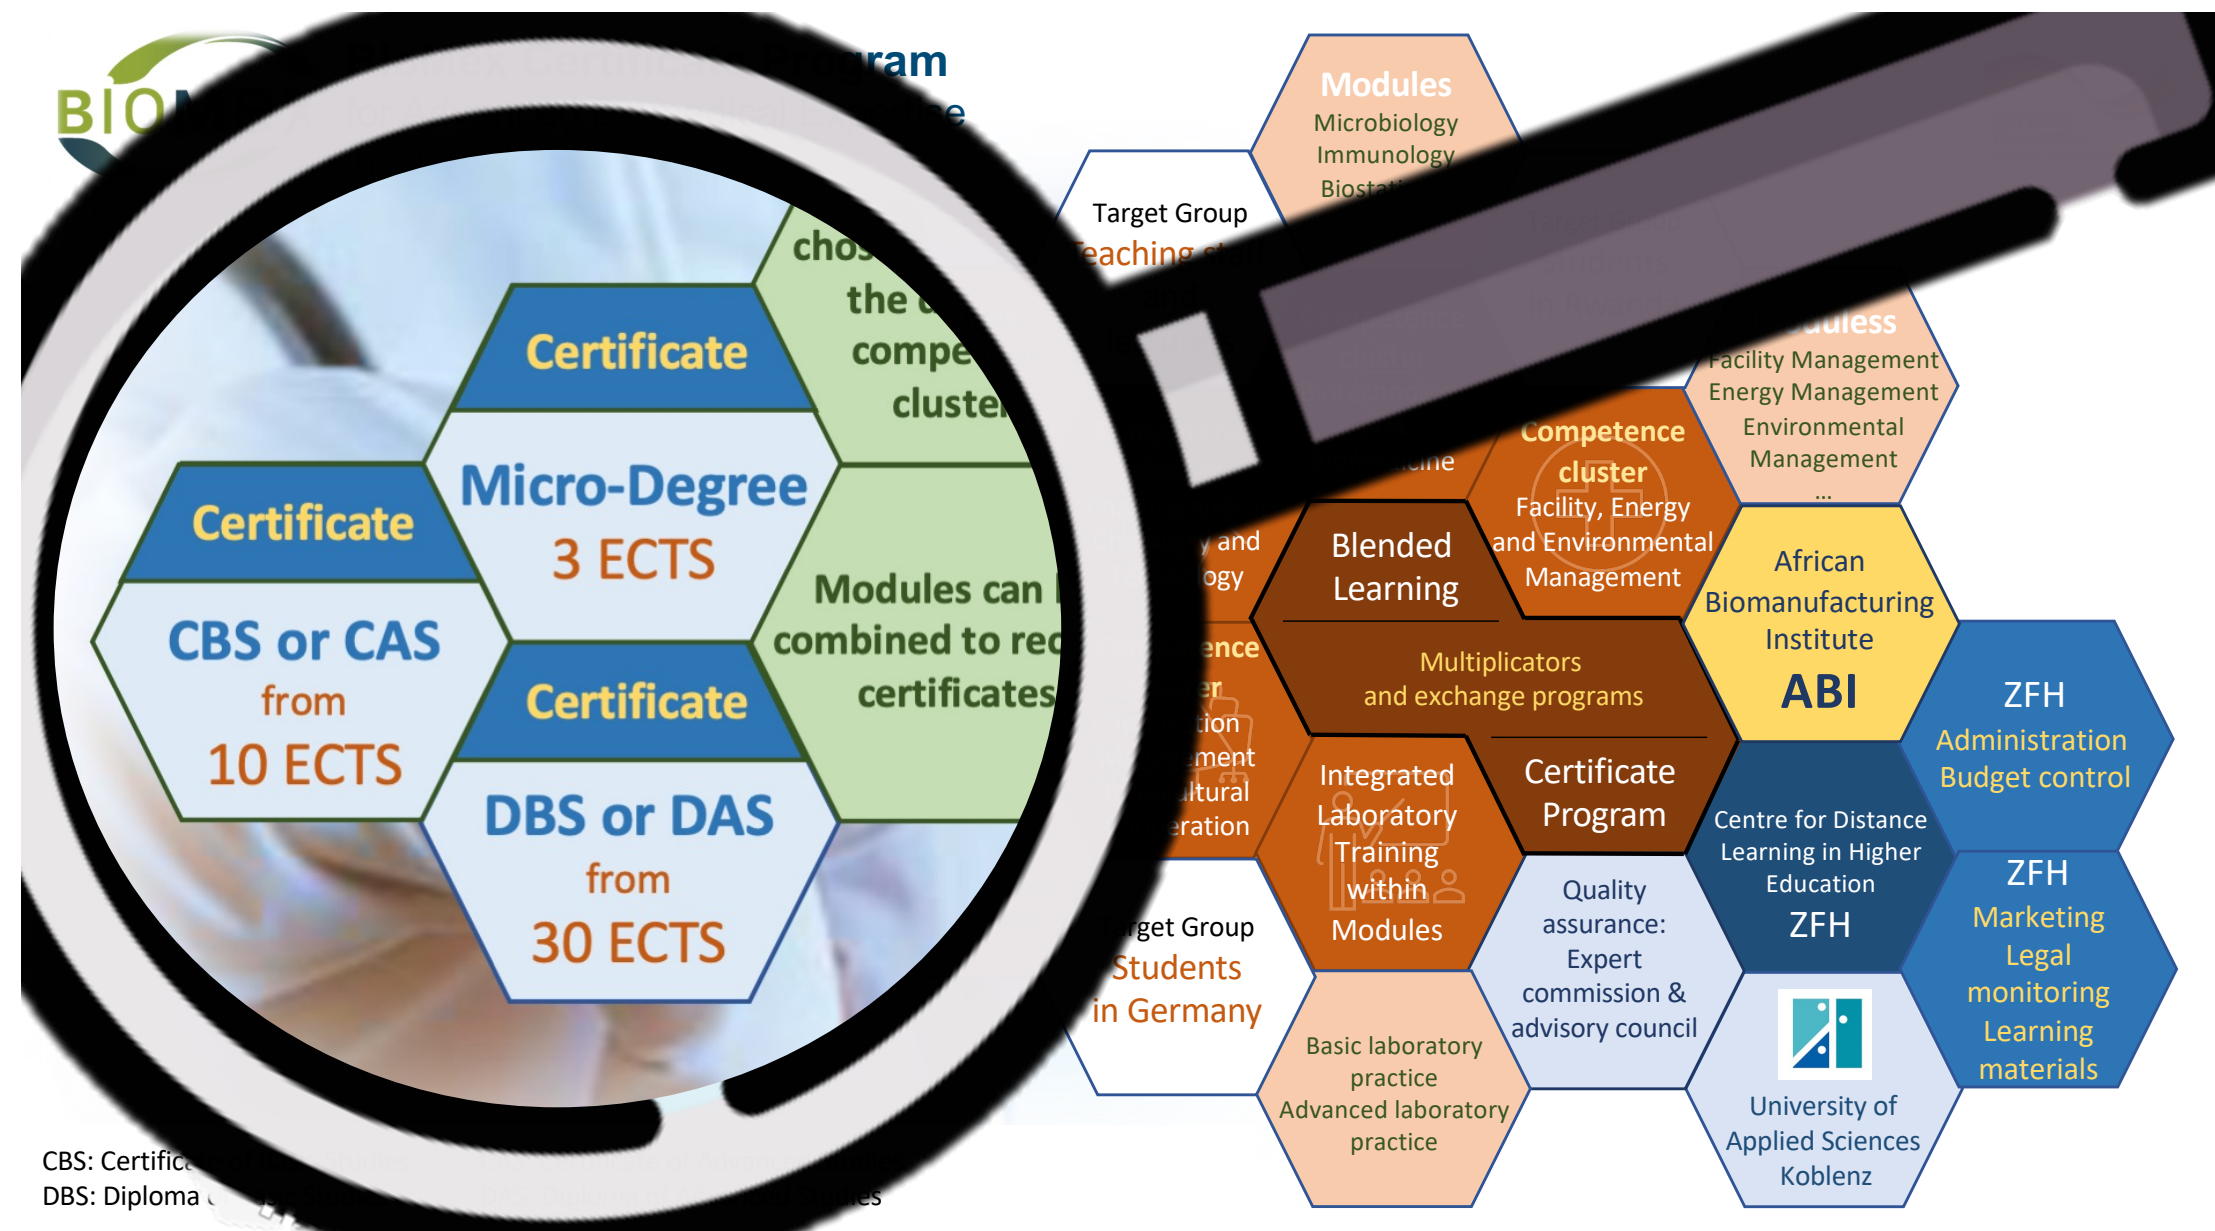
BIO

ram

e

Certificate

Micro-Degree
3 ECTS

Certificate

CBS or CAS
from
10 ECTS

Certificate

DBS or DAS
from
30 ECTS

chos
the
compe
cluste

Modules can
combined to rec
certificates

Modules
Microbiology
Immunology
Biosta

Target Group
Teaching st

dules
Facility Management
Energy Management
Environmental
Management
...

Competence
cluster
Facility, Energy
and Environmental
Management

and
ogy

Blended
Learning

Multiplicators
and exchange programs

African
Biomanufacturing
Institute
ABI

ZFH
Administration
Budget control

ence
er
tion
ment
ltural
eration

Integrated
Laboratory
Training
within
Modules

Certificate
Program

Centre for Distance
Learning in Higher
Education
ZFH

ZFH
Marketing
Legal
monitoring
Learning
materials

rget Group
Students
in Germany

Quality
assurance:
Expert
commission &
advisory council

Basic laboratory
practice
Advanced laboratory
practice

University of
Applied Sciences
Koblenz

CBS: Certific
DBS: Diploma

es